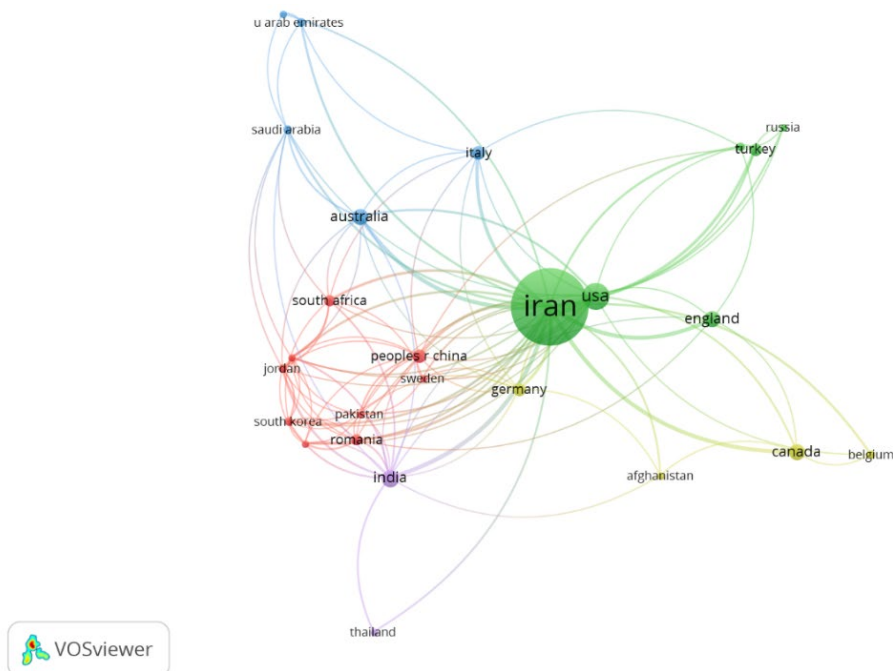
u arab emirates
russia
saudi arabia
italy
turkey
australia
usa
iran
south africa
england
peoples r china
jordan
sweden
germany
pakistan
south korea
romania
canada
belgium
india
afghanistan
thailand
VOSviewer